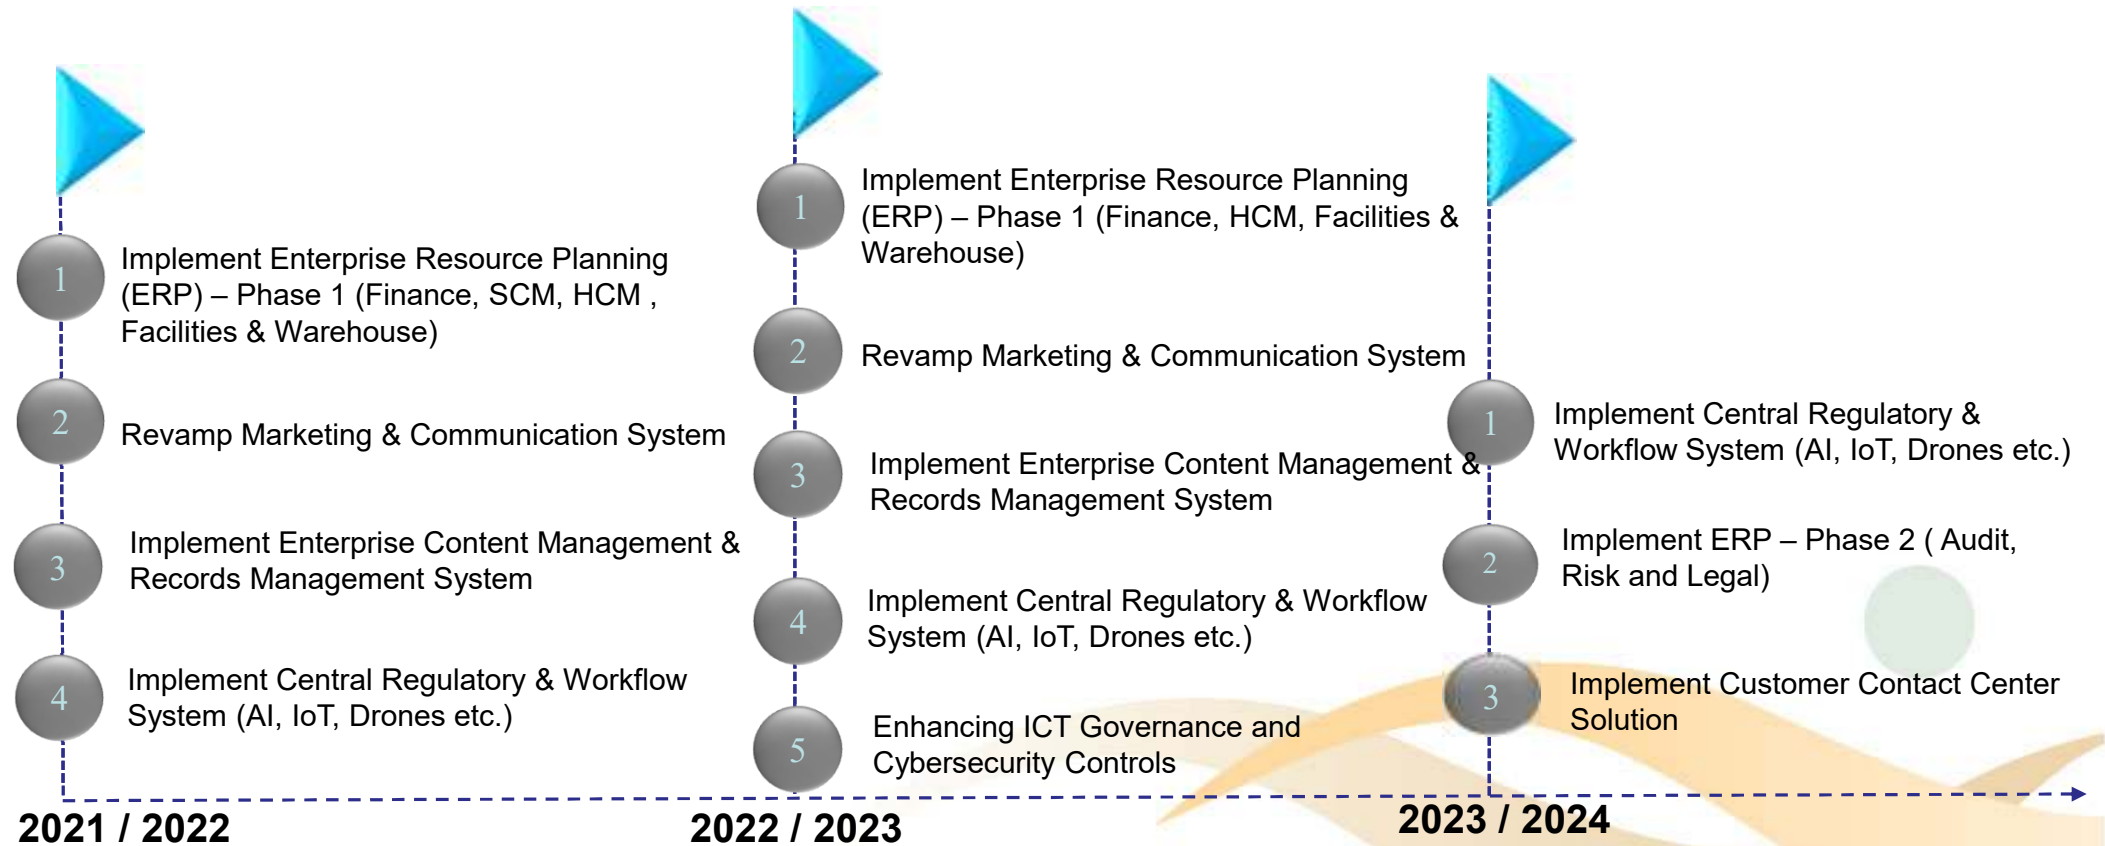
1 Implement Enterprise Resource Planning (ERP) – Phase 1 (Finance, SCM, HCM , Facilities & Warehouse)

2 Revamp Marketing & Communication System

3 Implement Enterprise Content Management & Records Management System

4 Implement Central Regulatory & Workflow System (AI, IoT, Drones etc.)

2021 / 2022

1 Implement Enterprise Resource Planning (ERP) – Phase 1 (Finance, HCM, Facilities & Warehouse)

2 Revamp Marketing & Communication System

3 Implement Enterprise Content Management & Records Management System

4 Implement Central Regulatory & Workflow System (AI, IoT, Drones etc.)

5 Enhancing ICT Governance and Cybersecurity Controls

2022 / 2023

1 Implement Central Regulatory & Workflow System (AI, IoT, Drones etc.)

2 Implement ERP – Phase 2 ( Audit, Risk and Legal)

3 Implement Customer Contact Center Solution

2023 / 2024